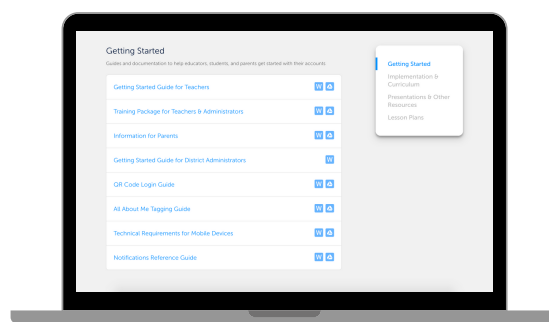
Getting Started

Guides and documentation to help educators, students, and parents get started with their accounts.

Getting Started Guide for Teachers W

Training Package for Teachers & Administrators W

Information for Parents W

Getting Started Guide for District Administrators W

QR Code Login Guide W

All About Me Tagging Guide W

Technical Requirements for Mobile Devices W

Notifications Reference Guide W

Getting Started

Implementation & Curriculum

Presentations & Other Resources

Lesson Plans